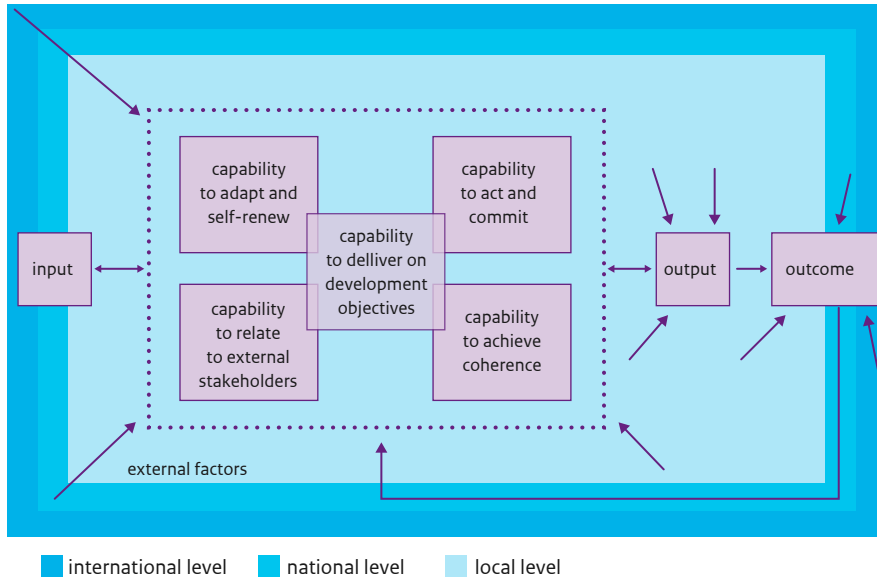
capability to adapt and self-renew

capability to act and commit

capability to delliver on development objectives

input

output

outcome

capability to relate to external stakeholders

capability to achieve coherence

external factors

international level

national level

local level